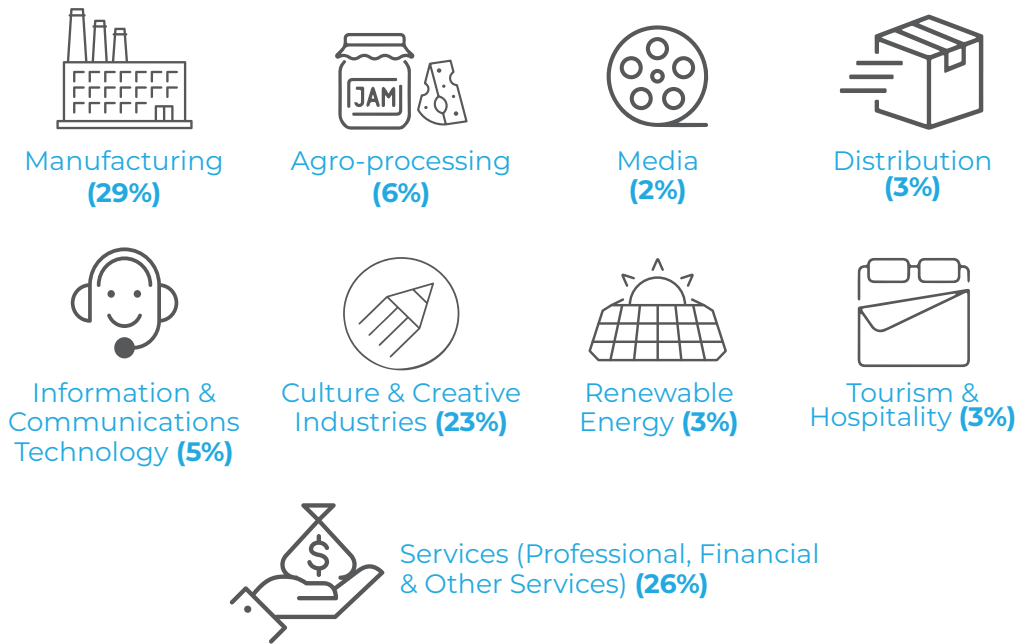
JAM

Manufacturing (29%)

Agro-processing (6%)

Media (2%)

Distribution (3%)

Information & Communications Technology (5%)

Culture & Creative Industries (23%)

Renewable Energy (3%)

Tourism & Hospitality (3%)

$

Services (Professional, Financial & Other Services) (26%)